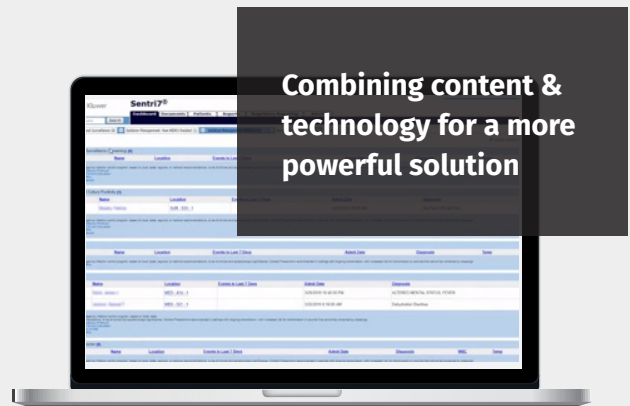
Combining content & technology for a more powerful solution

Sentri7®

Dashboard

Search

Name
Location
Events in Last 7 Days
Admit Date
Diagnosis

Name
Location
Events in Last 7 Days
Admit Date
Diagnosis
Team